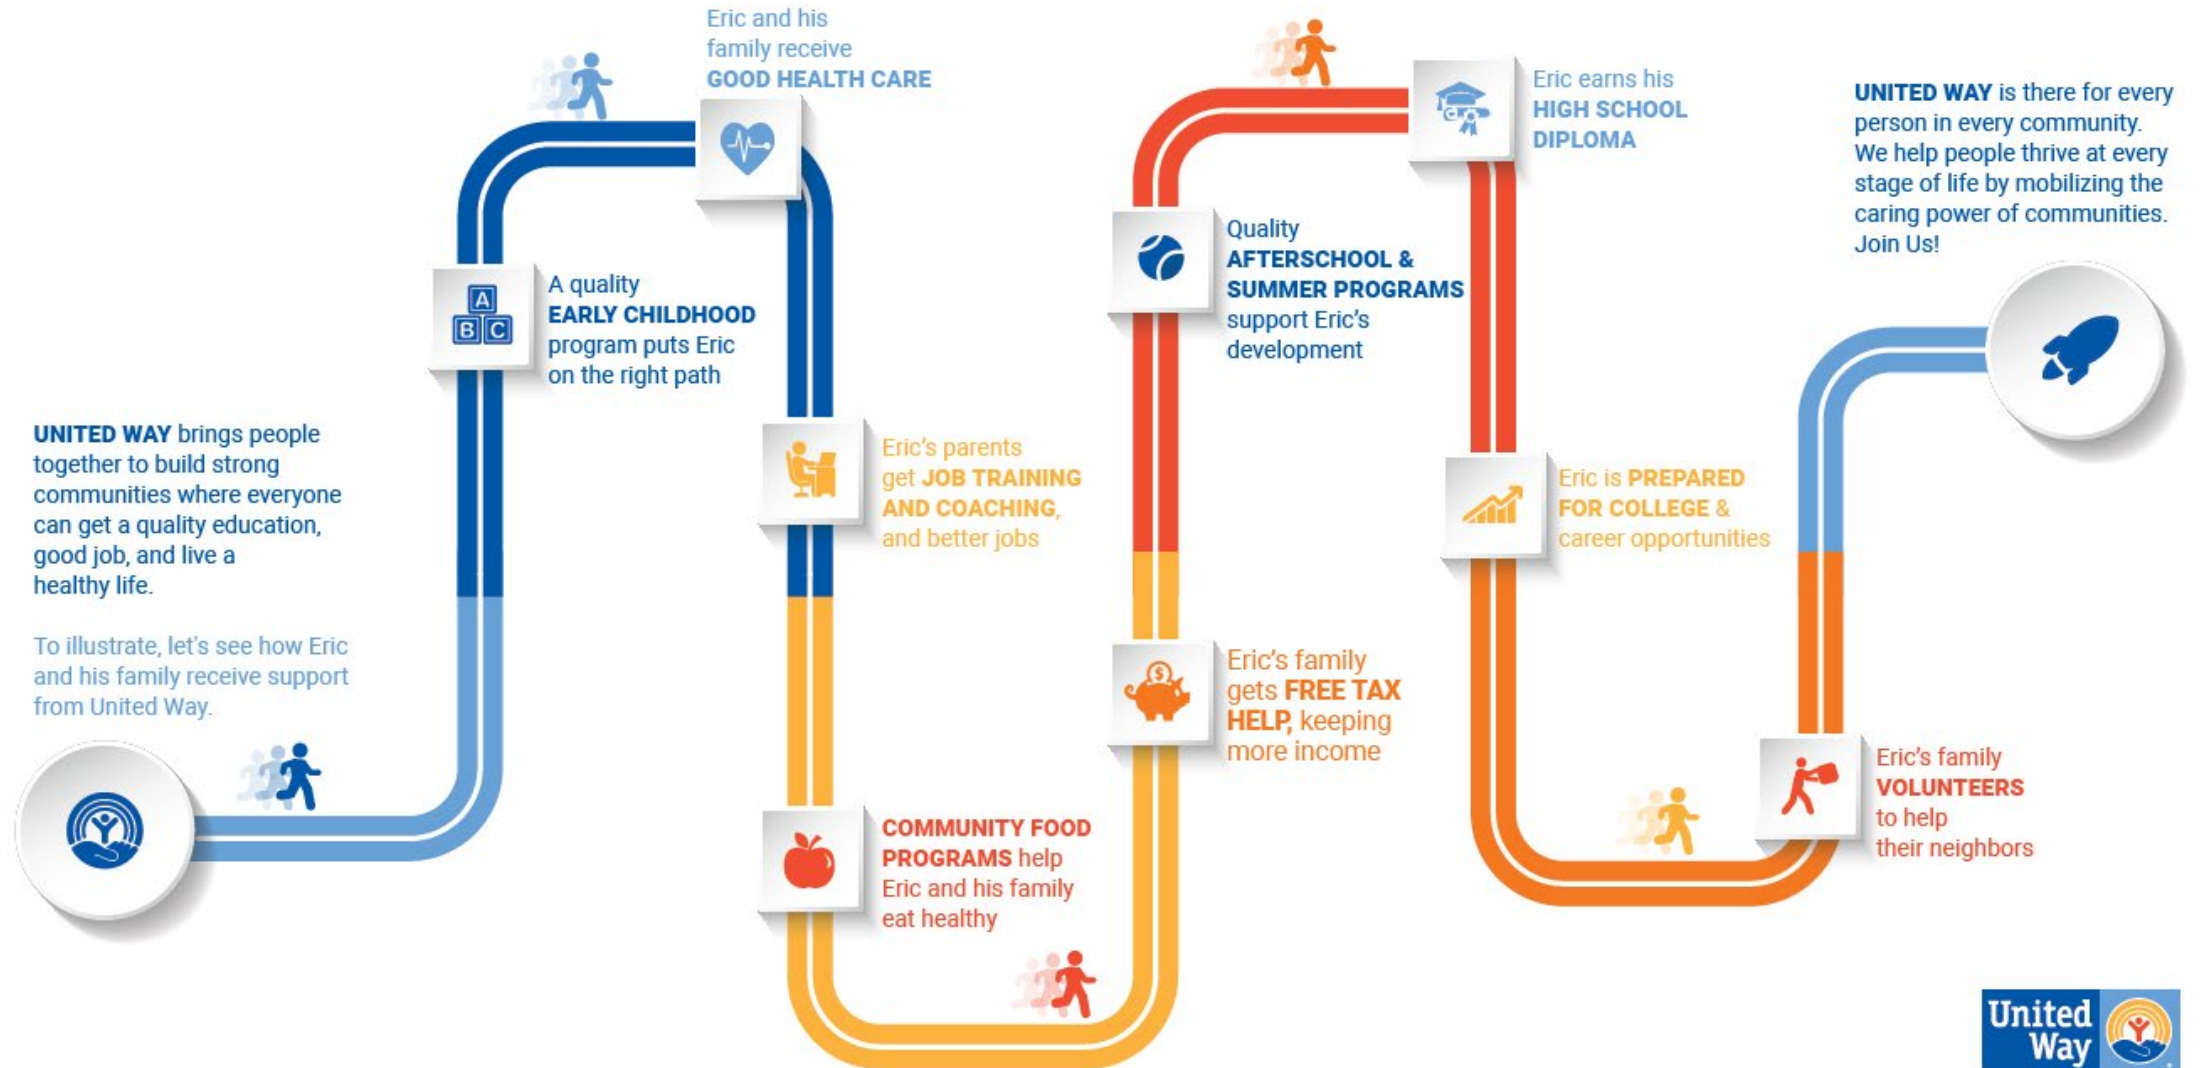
UNITED WAY brings people together to build strong communities where everyone can get a quality education, good job, and live a healthy life.

To illustrate, let's see how Eric and his family receive support from United Way.

A quality EARLY CHILDHOOD program puts Eric on the right path

Eric and his family receive GOOD HEALTH CARE

Eric's parents get JOB TRAINING AND COACHING, and better jobs

COMMUNITY FOOD PROGRAMS help Eric and his family eat healthy

Eric's family gets FREE TAX HELP, keeping more income

Quality AFTERSCHOOL & SUMMER PROGRAMS support Eric's development

Eric earns his HIGH SCHOOL DIPLOMA

Eric is PREPARED FOR COLLEGE & career opportunities

Eric's family VOLUNTEERS to help their neighbors

UNITED WAY is there for every person in every community. We help people thrive at every stage of life by mobilizing the caring power of communities. Join Us!

A B C

United Way